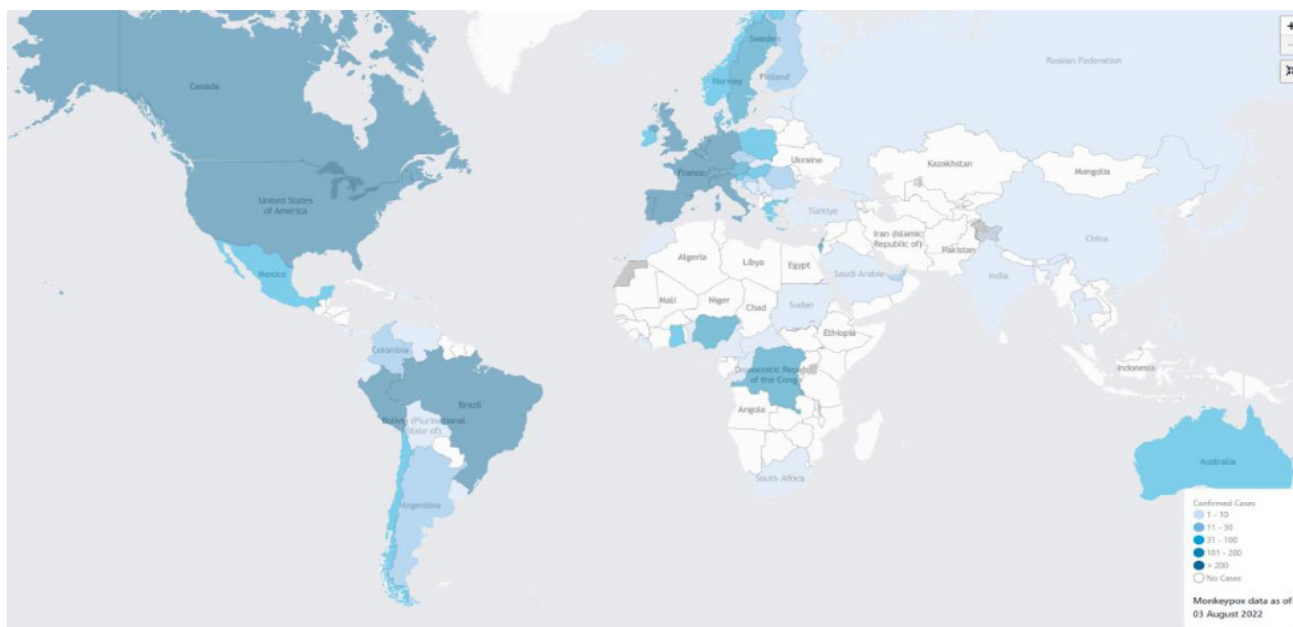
+

Canada

Sweden

Norway

Finland

Russian Federation

Ukraine

Kazakhstan

Mongolia

France

Türkiye

United States of America

Iran (Islamic Republic of)

Algeria

Libya

Egypt

Pakistan

China

Saudi Arabia

India

Mexico

Mali

Niger

Chad

Sudan

Ethiopia

Colombia

Democratic Republic of the Congo

Indonesia

Brazil

Bolivia (Plurinational State of)

Angola

Australia

Argentina

South Africa

Confirmed Cases
1 - 10
11 - 30
31 - 100
101 - 200
> 200
No Cases

Monkeypox data as of
03 August 2022